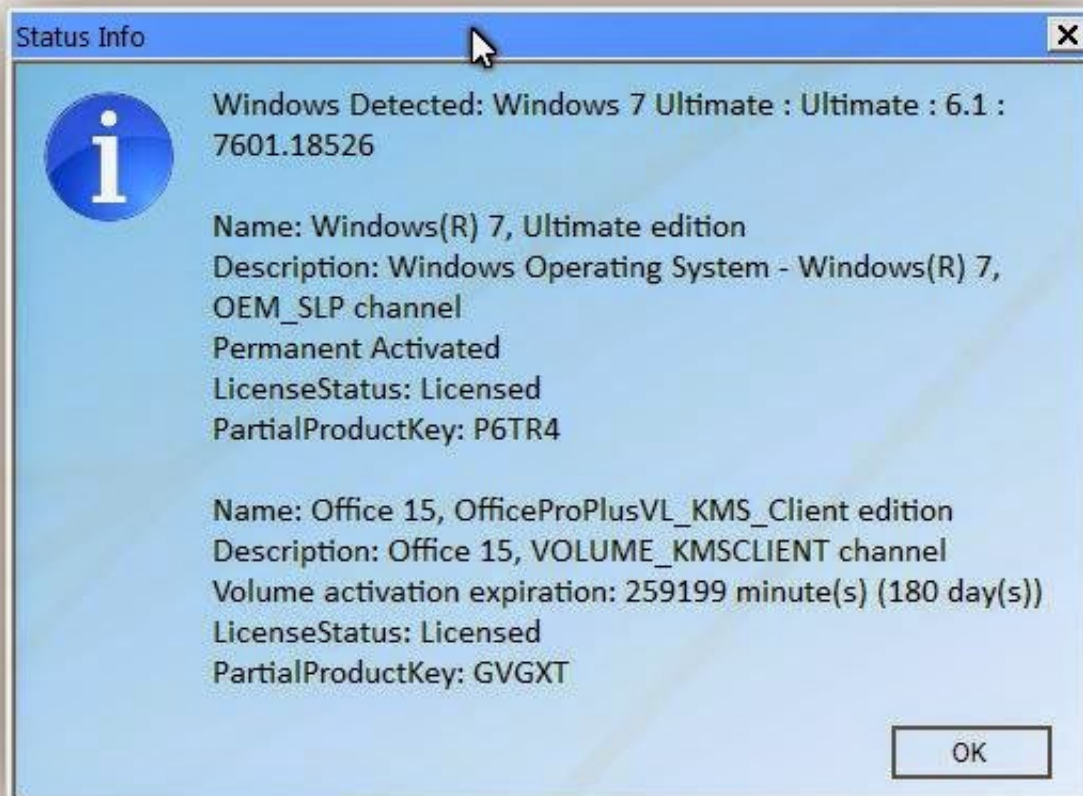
Status Info

Windows Detected: Windows 7 Ultimate : Ultimate : 6.1 : 7601.18526

Name: Windows(R) 7, Ultimate edition
Description: Windows Operating System - Windows(R) 7, OEM_SLP channel
Permanent Activated
LicenseStatus: Licensed
PartialProductKey: P6TR4

Name: Office 15, OfficeProPlusVL_KMS_Client edition
Description: Office 15, VOLUME_KMSCLIENT channel
Volume activation expiration: 259199 minute(s) (180 day(s))
LicenseStatus: Licensed
PartialProductKey: GVGXT

OK